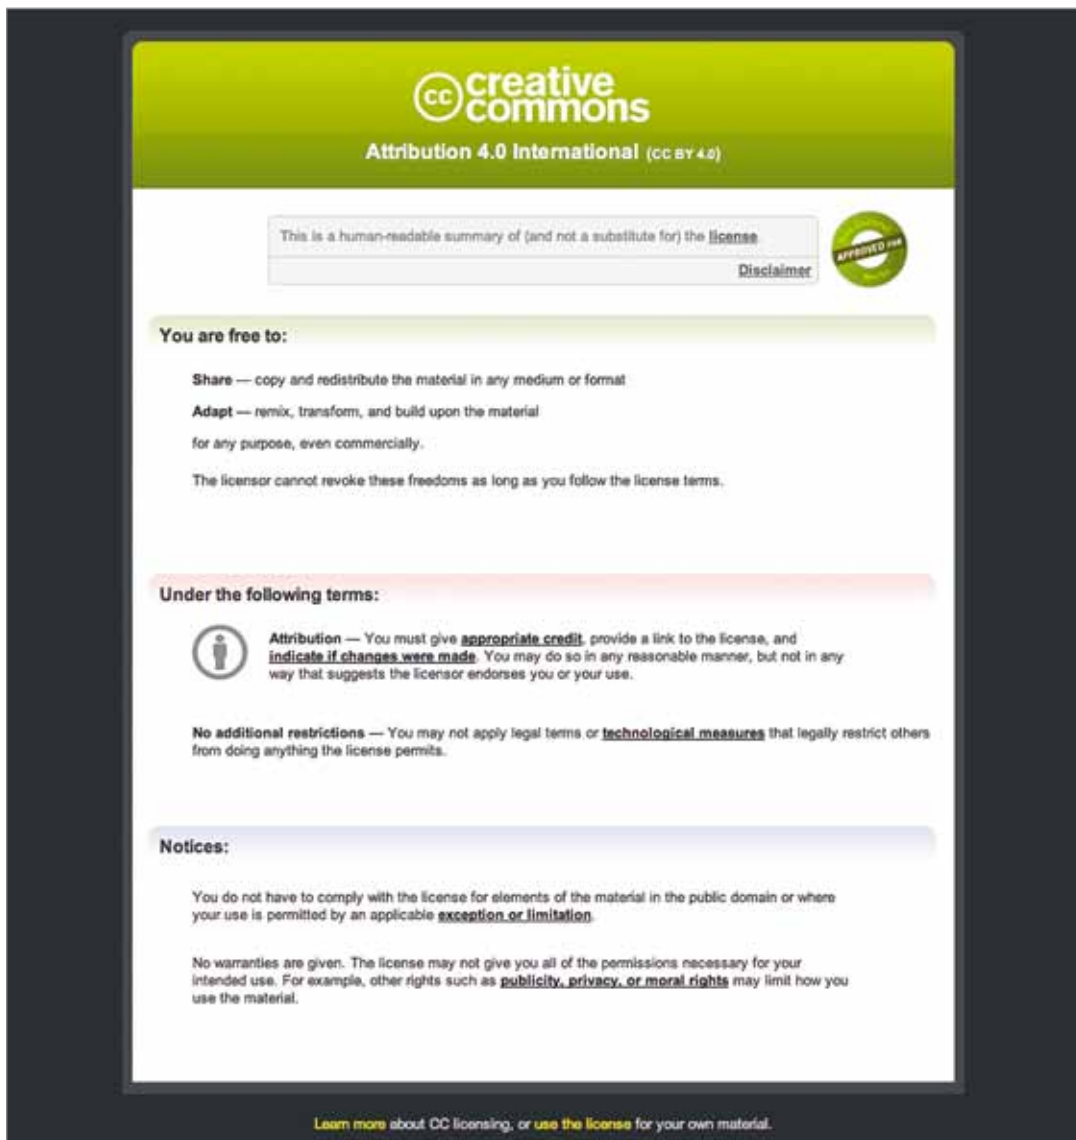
cc creative commons

Attribution 4.0 International (CC BY 4.0)

This is a human-readable summary of (and not a substitute for) the license.

Disclaimer

APPROVED FOR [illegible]

You are free to:

Share — copy and redistribute the material in any medium or format

Adapt — remix, transform, and build upon the material

for any purpose, even commercially.

The licensor cannot revoke these freedoms as long as you follow the license terms.

Under the following terms:

Attribution — You must give appropriate credit, provide a link to the license, and indicate if changes were made. You may do so in any reasonable manner, but not in any way that suggests the licensor endorses you or your use.

No additional restrictions — You may not apply legal terms or technological measures that legally restrict others from doing anything the license permits.

Notices:

You do not have to comply with the license for elements of the material in the public domain or where your use is permitted by an applicable exception or limitation.

No warranties are given. The license may not give you all of the permissions necessary for your intended use. For example, other rights such as publicity, privacy, or moral rights may limit how you use the material.

Learn more about CC licensing, or use the license for your own material.